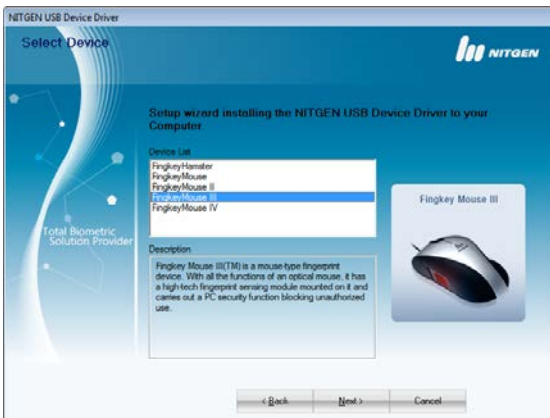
NITGEN USB Device Driver

Select Device

NITGEN

Setup wizard installing the NITGEN USB Device Driver to your Computer

Device List
FingkeyHamster
FingkeyMouse
FingkeyMouse II
FingkeyMouse III
FingkeyMouse IV

Fingkey Mouse III

Total Biometric Solution Provider

Description
Fingkey Mouse III(TM) is a mouse-type fingerprint device. With all the functions of an optical mouse, it has a high-tech fingerprint sensing module mounted on it and carries out a PC security function blocking unauthorized use.

< Back Next > Cancel